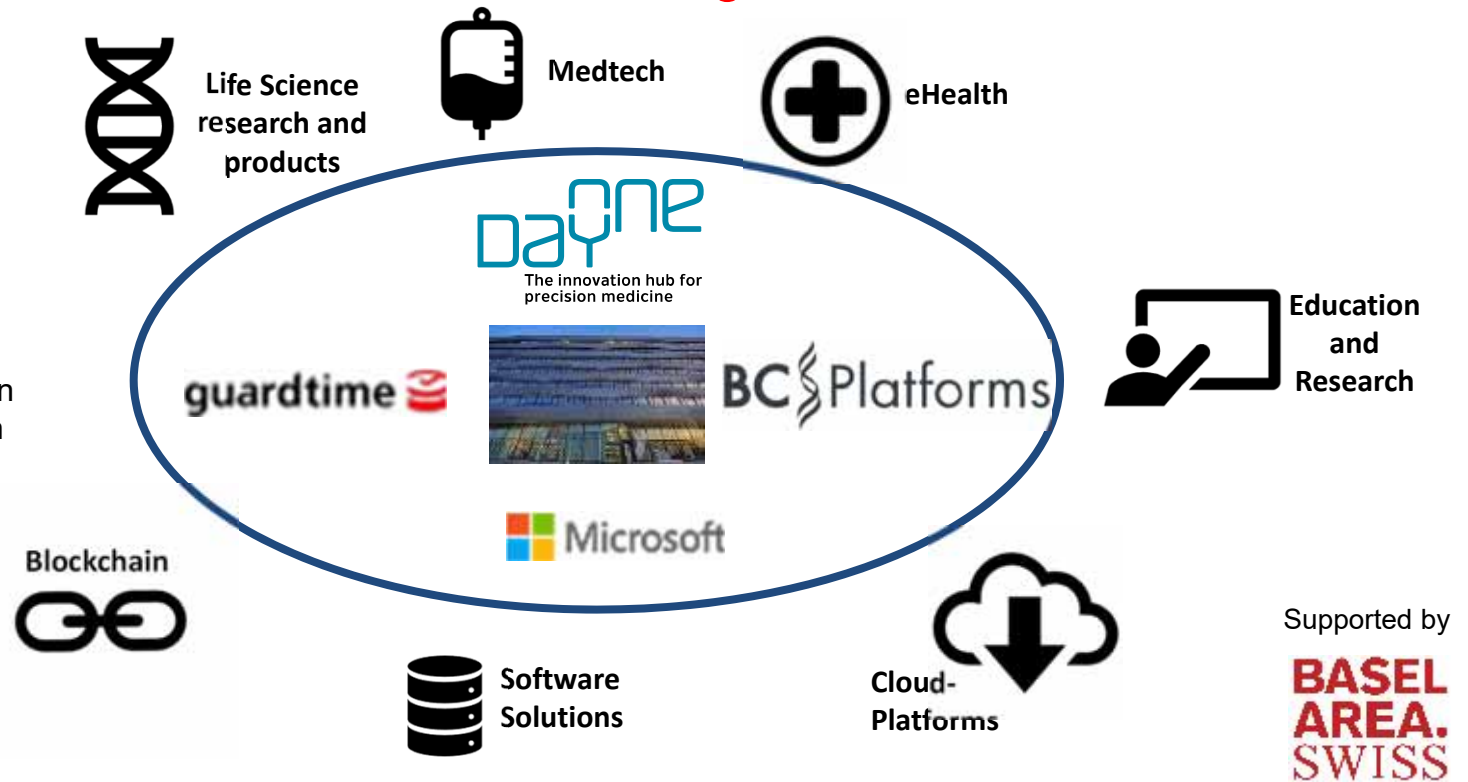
Life Science research and products

Medtech

eHealth

DAY ONE
The innovation hub for precision medicine

Education and Research

guardtime

BC Platforms

n
n

Microsoft

Blockchain

Software Solutions

Cloud-Platforms

Supported by

BASEL AREA. SWISS